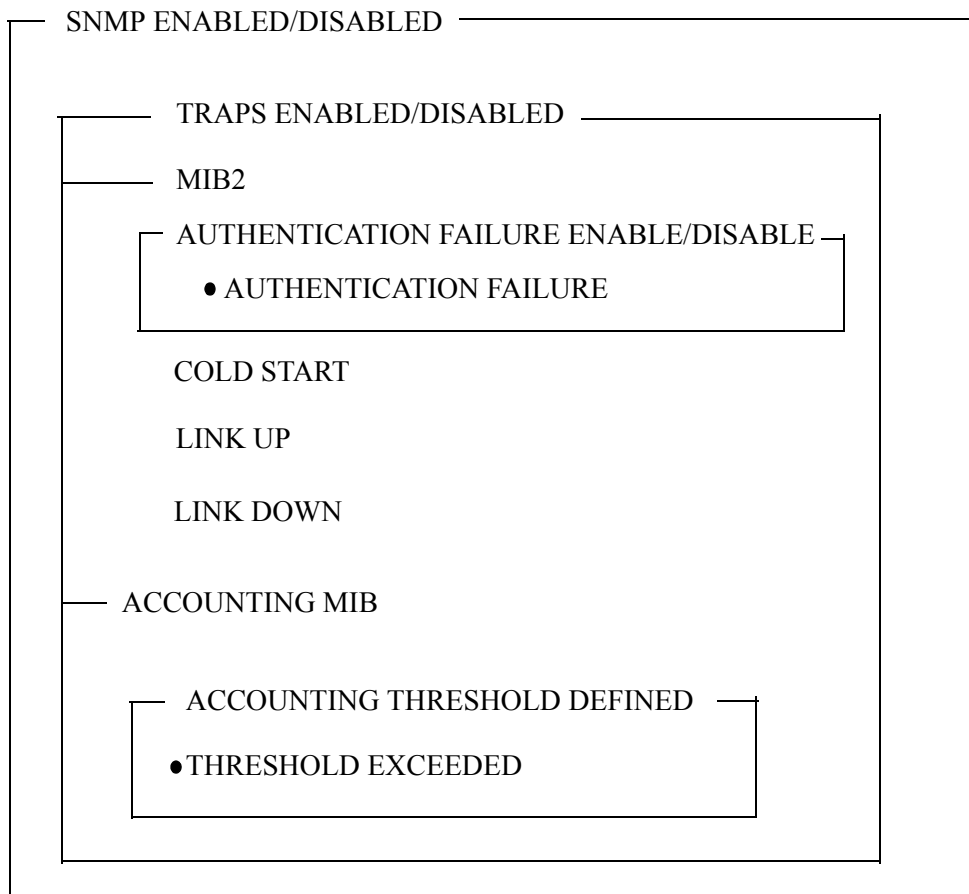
SNMP ENABLED/DISABLED

TRAPS ENABLED/DISABLED

MIB2

AUTHENTICATION FAILURE ENABLE/DISABLE

• AUTHENTICATION FAILURE

COLD START

LINK UP

LINK DOWN

ACCOUNTING MIB

ACCOUNTING THRESHOLD DEFINED

• THRESHOLD EXCEEDED